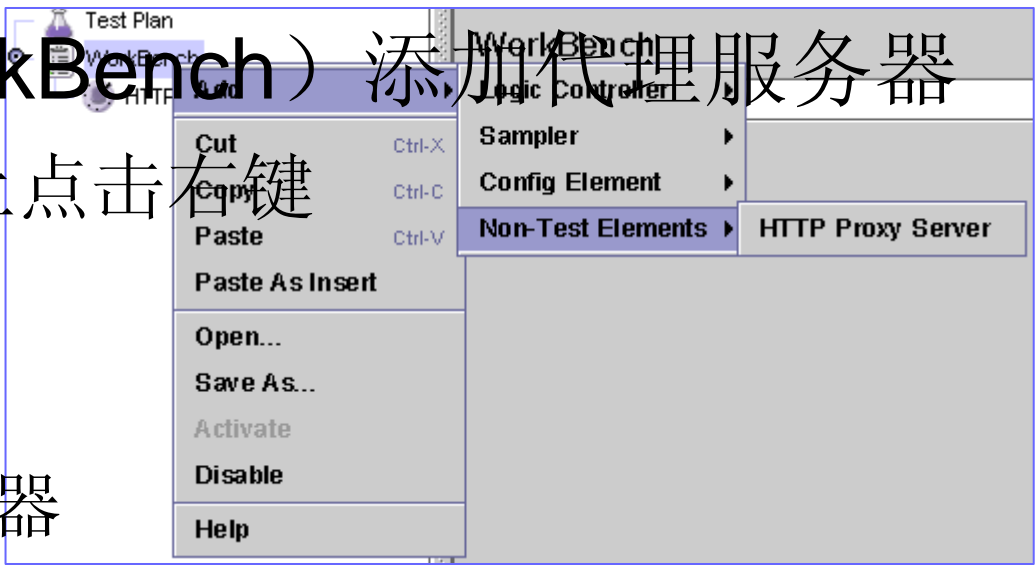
Test Plan
WorkBench
HTTP
kBench）添加代理服务器
点击右键
Add
WorkBench
Logic Controller
Cut Ctrl-X
Copy Ctrl-C
Paste Ctrl-V
Paste As Insert
Open...
Save As...
Activate
Disable
Help
Sampler
Config Element
Non-Test Elements
HTTP Proxy Server
器